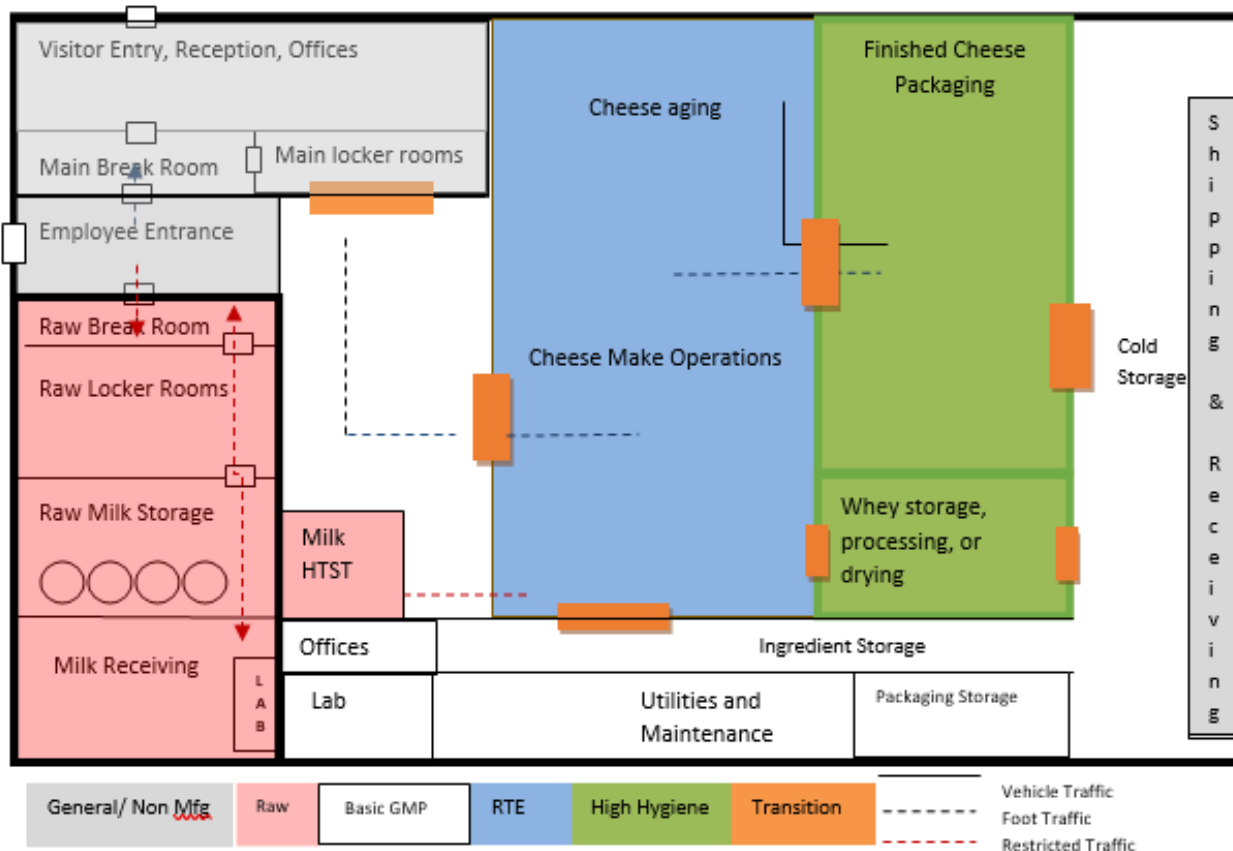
Visitor Entry, Reception, Offices

Main Break Room

Main locker rooms

Employee Entrance

Raw Break Room

Raw Locker Rooms

Raw Milk Storage

Milk Receiving

LAB

Milk HTST

Cheese aging

Cheese Make Operations

Finished Cheese Packaging

Cold Storage

Whey storage, processing, or drying

Shipping & Receiving

Offices

Ingredient Storage

Lab

Utilities and Maintenance

Packaging Storage

| General/ Non Mfg | Raw | Basic GMP | RTE | High Hygiene | Transition |
|---|---|---|---|---|---|

Vehicle Traffic
Foot Traffic
Restricted Traffic